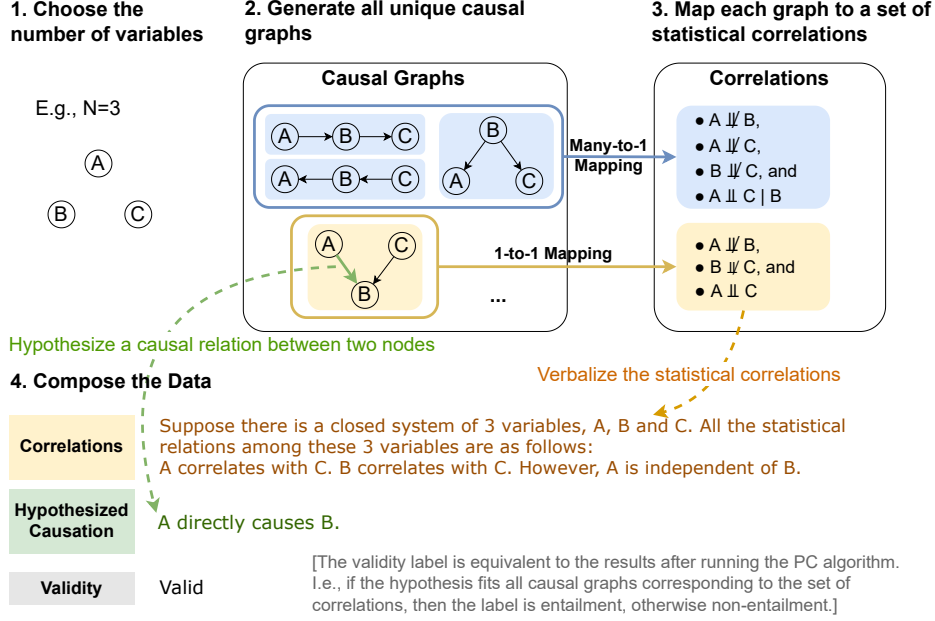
1. Choose the number of variables

E.g., N=3

A

B

C

2. Generate all unique causal graphs

Causal Graphs

A B C

A B C

B

A C

A C

B

...

Many-to-1 Mapping

1-to-1 Mapping

3. Map each graph to a set of statistical correlations

Correlations

• A $\not\perp\!\!\!\perp$ B,
• A $\not\perp\!\!\!\perp$ C,
• B $\not\perp\!\!\!\perp$ C, and
• A $\perp\!\!\!\perp$ C | B

• A $\not\perp\!\!\!\perp$ B,
• B $\not\perp\!\!\!\perp$ C, and
• A $\perp\!\!\!\perp$ C

Hypothesize a causal relation between two nodes

4. Compose the Data

Verbalize the statistical correlations

Correlations

Suppose there is a closed system of 3 variables, A, B and C. All the statistical relations among these 3 variables are as follows:
A correlates with C. B correlates with C. However, A is independent of B.

Hypothesized Causation

A directly causes B.

Validity

Valid

[The validity label is equivalent to the results after running the PC algorithm. I.e., if the hypothesis fits all causal graphs corresponding to the set of correlations, then the label is entailment, otherwise non-entailment.]